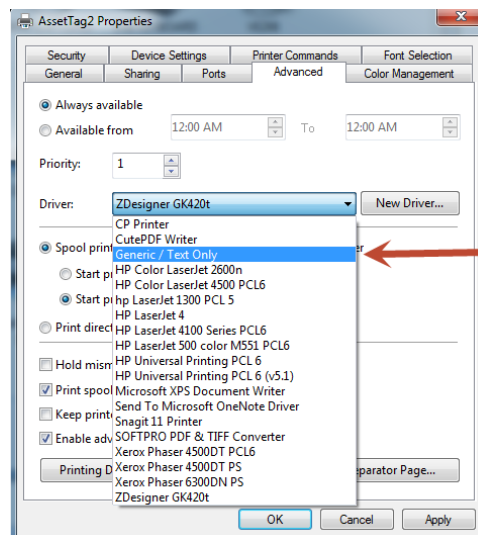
AssetTag2 Properties

Security | Device Settings | Printer Commands | Font Selection
General | Sharing | Ports | Advanced | Color Management

Always available
Available from 12:00 AM To 12:00 AM

Priority: 1

Driver: ZDesigner GK420t New Driver...

Spool print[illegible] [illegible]er
Start pri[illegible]
Start pri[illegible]
Print direct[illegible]

Hold mism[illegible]
Print spool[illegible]
Keep print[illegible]
Enable adv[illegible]

Printing D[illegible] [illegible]eparator Page...

CP Printer
CutePDF Writer
Generic / Text Only
HP Color LaserJet 2600n
HP Color LaserJet 4500 PCL6
hp LaserJet 1300 PCL 5
HP LaserJet 4
HP LaserJet 4100 Series PCL6
HP LaserJet 500 color M551 PCL6
HP Universal Printing PCL 6
HP Universal Printing PCL 6 (v5.1)
Microsoft XPS Document Writer
Send To Microsoft OneNote Driver
Snagit 11 Printer
SOFTPRO PDF & TIFF Converter
Xerox Phaser 4500DT PCL6
Xerox Phaser 4500DT PS
Xerox Phaser 6300DN PS
ZDesigner GK420t

OK Cancel Apply